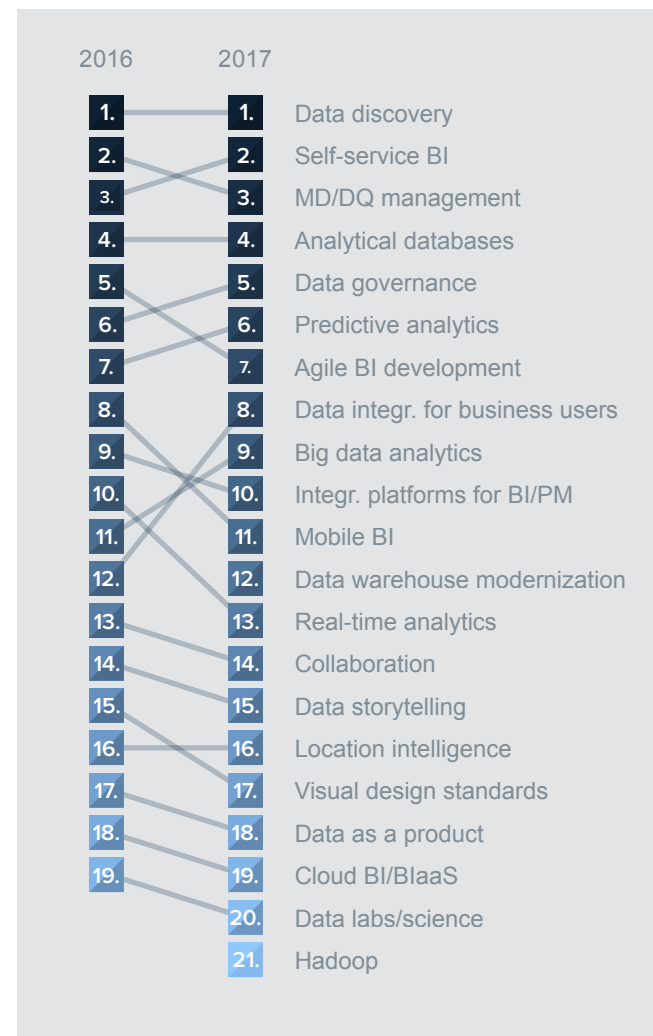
2016 2017

| 2016 | 2017 | |
|---|---|---|
| 1. | 1. | Data discovery |
| 2. | 2. | Self-service BI |
| 3. | 3. | MD/DQ management |
| 4. | 4. | Analytical databases |
| 5. | 5. | Data governance |
| 6. | 6. | Predictive analytics |
| 7. | 7. | Agile BI development |
| 8. | 8. | Data integr. for business users |
| 9. | 9. | Big data analytics |
| 10. | 10. | Integr. platforms for BI/PM |
| 11. | 11. | Mobile BI |
| 12. | 12. | Data warehouse modernization |
| 13. | 13. | Real-time analytics |
| 14. | 14. | Collaboration |
| 15. | 15. | Data storytelling |
| 16. | 16. | Location intelligence |
| 17. | 17. | Visual design standards |
| 18. | 18. | Data as a product |
| 19. | 19. | Cloud BI/BIaaS |
| | 20. | Data labs/science |
| | 21. | Hadoop |